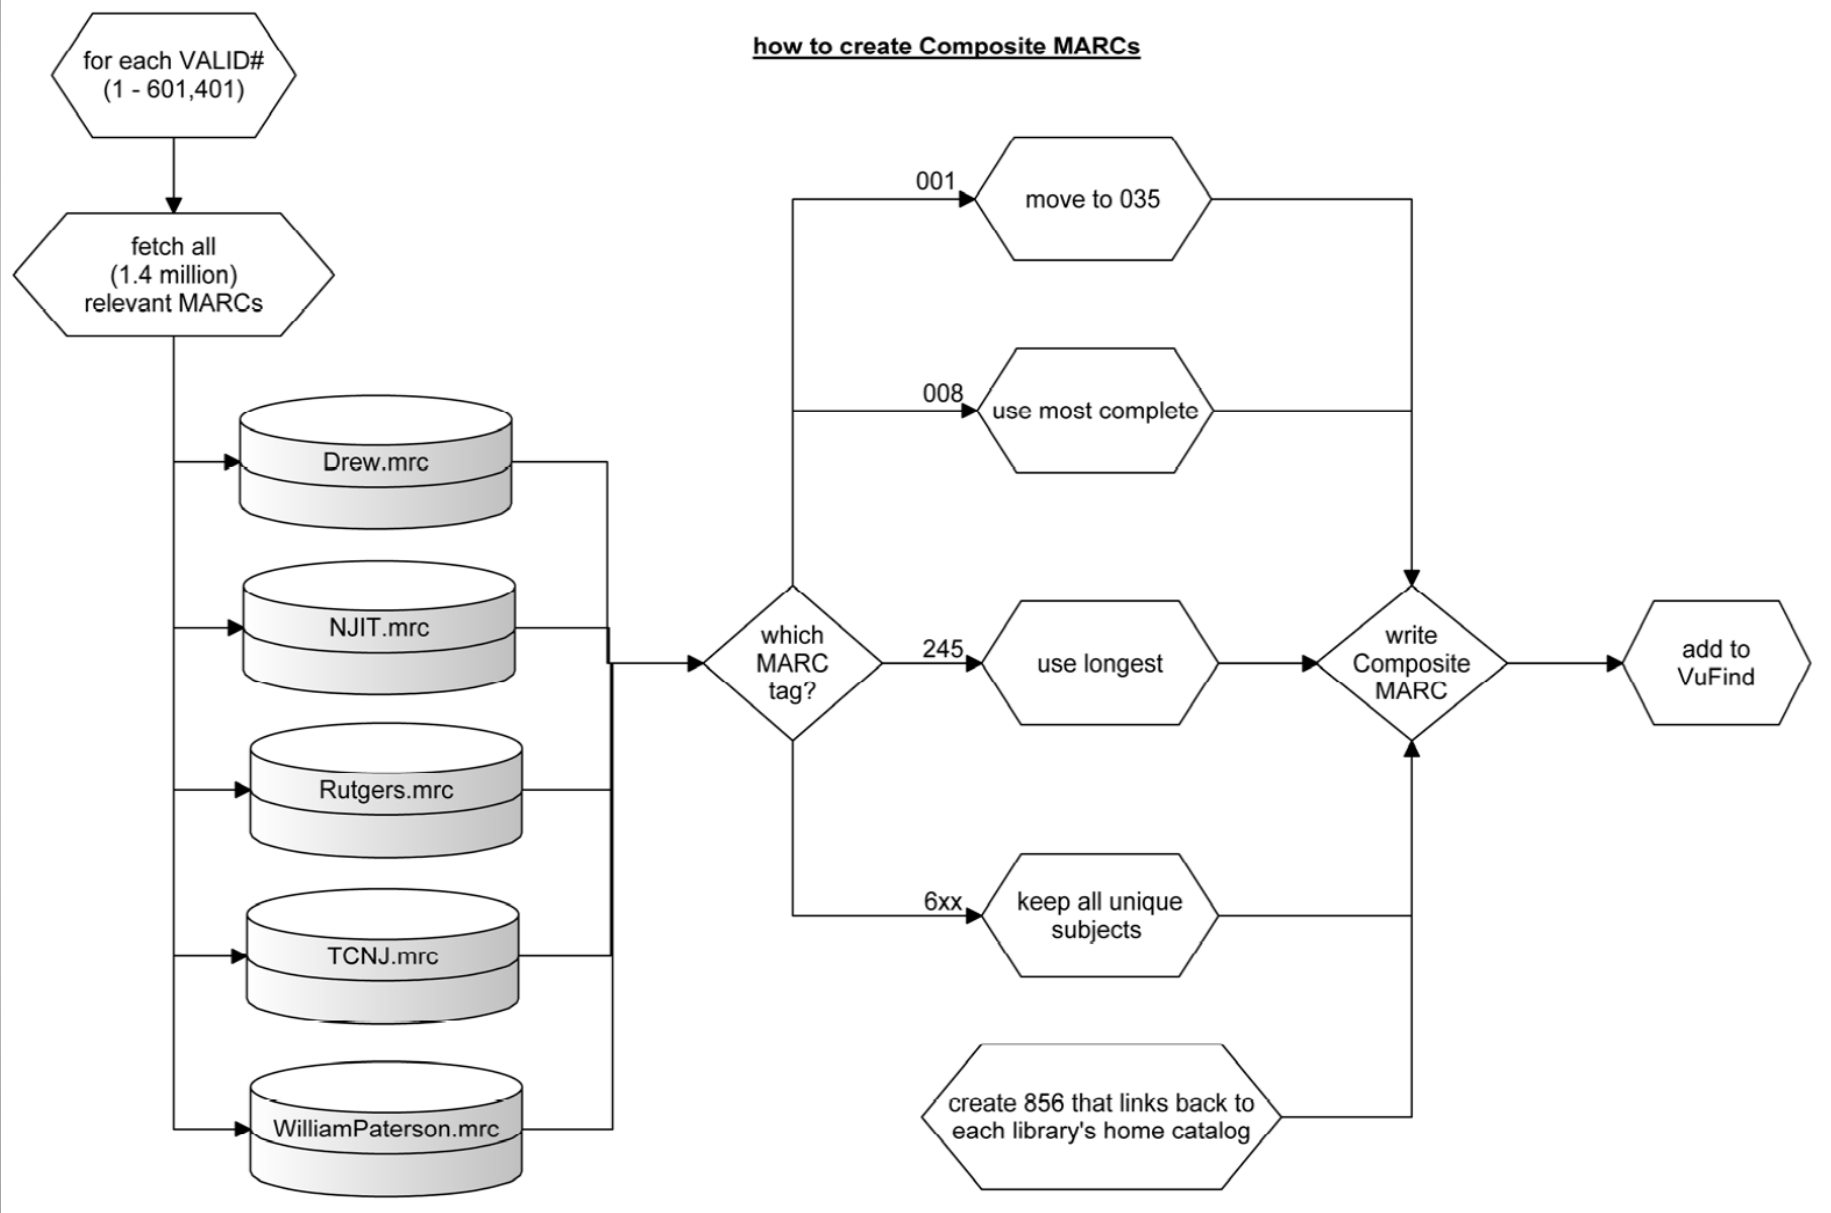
how to create Composite MARCs

for each VALID# (1 - 601,401)

fetch all (1.4 million) relevant MARCs

Drew.mrc

NJIT.mrc

Rutgers.mrc

TCNJ.mrc

WilliamPaterson.mrc

which MARC tag?

001

move to 035

008

use most complete

245

use longest

6xx

keep all unique subjects

create 856 that links back to each library's home catalog

write Composite MARC

add to VuFind